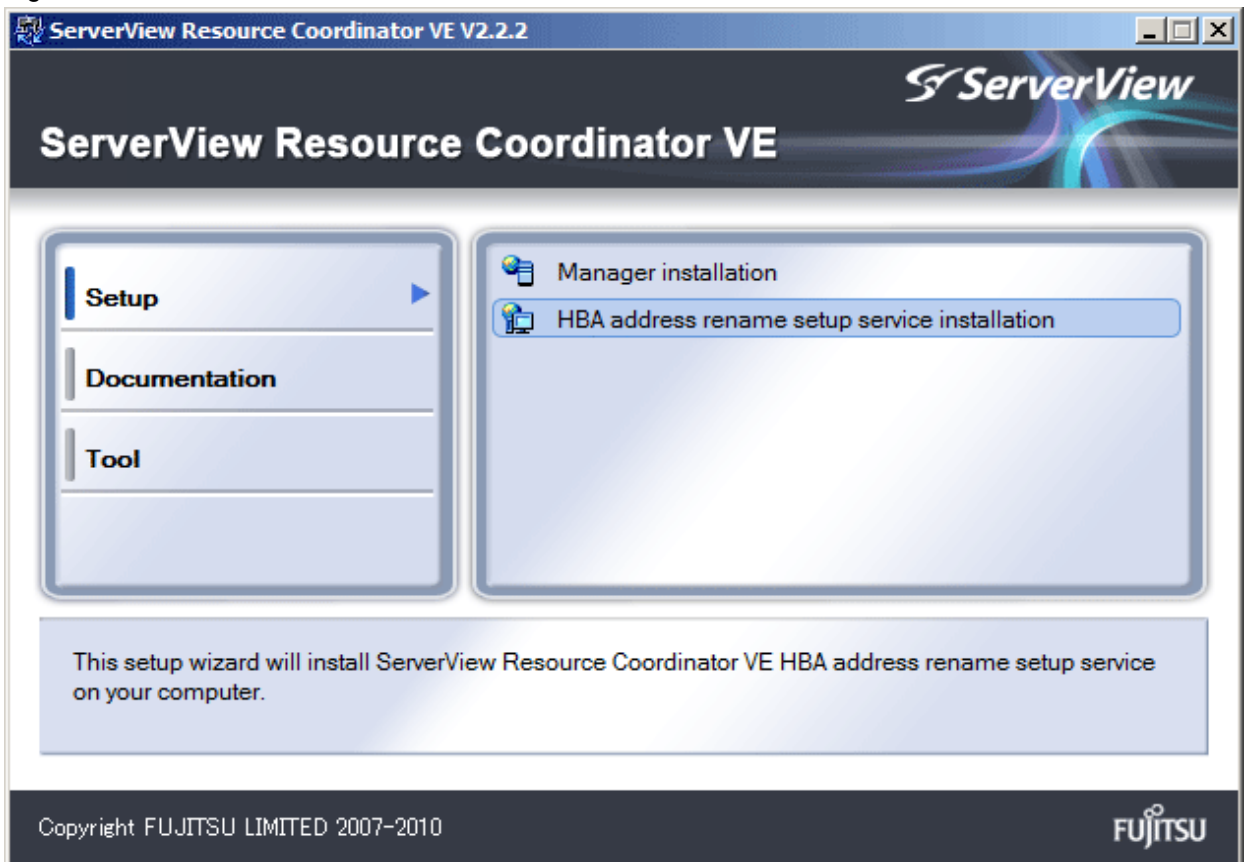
ServerView Resource Coordinator VE V2.2.2

ServerView

ServerView Resource Coordinator VE

Setup

Documentation

Tool

Manager installation

HBA address rename setup service installation

This setup wizard will install ServerView Resource Coordinator VE HBA address rename setup service on your computer.

Copyright FUJITSU LIMITED 2007-2010

FUJITSU